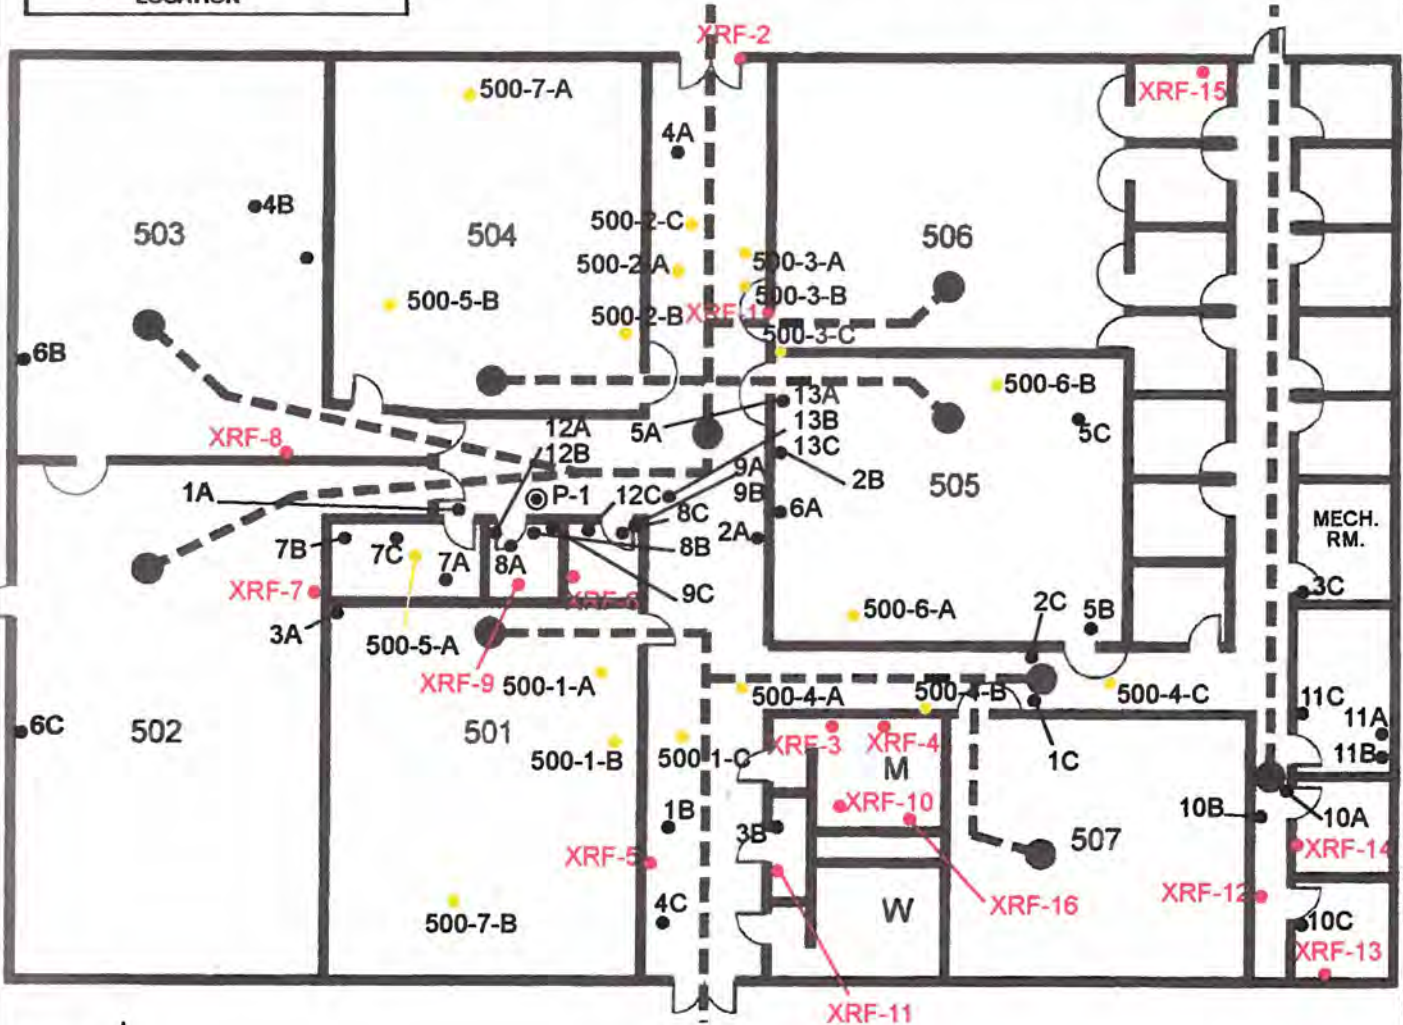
XRF-2
500-7-A
XRF-15
4A
4B
503
504
500-2-C
506
500-2-A
500-3-A
500-5-B
500-3-B
500-2-B
XRF-1
6B
500-3-C
500-6-B
13A
13B
5A
13C
5C
XRF-8
12A
12B
9A
2B
505
1A
P-1
12C
9B
6A
8C
MECH. RM.
7B
7C
7A
8A
8B
2A
XRF-7
XRF-6
9C
3C
3A
500-5-A
500-6-A
2C
5B
XRF-9
500-1-A
500-4-A
500-4-B
500-4-C
11C
6C
11A
502
501
500-1-B
500-1-C
XRF-3
XRF-4
1C
11B
M
1B
XRF-10
10B
10A
3B
507
XRF-14
XRF-5
XRF-12
4C
W
XRF-16
10C
500-7-B
XRF-13
XRF-11